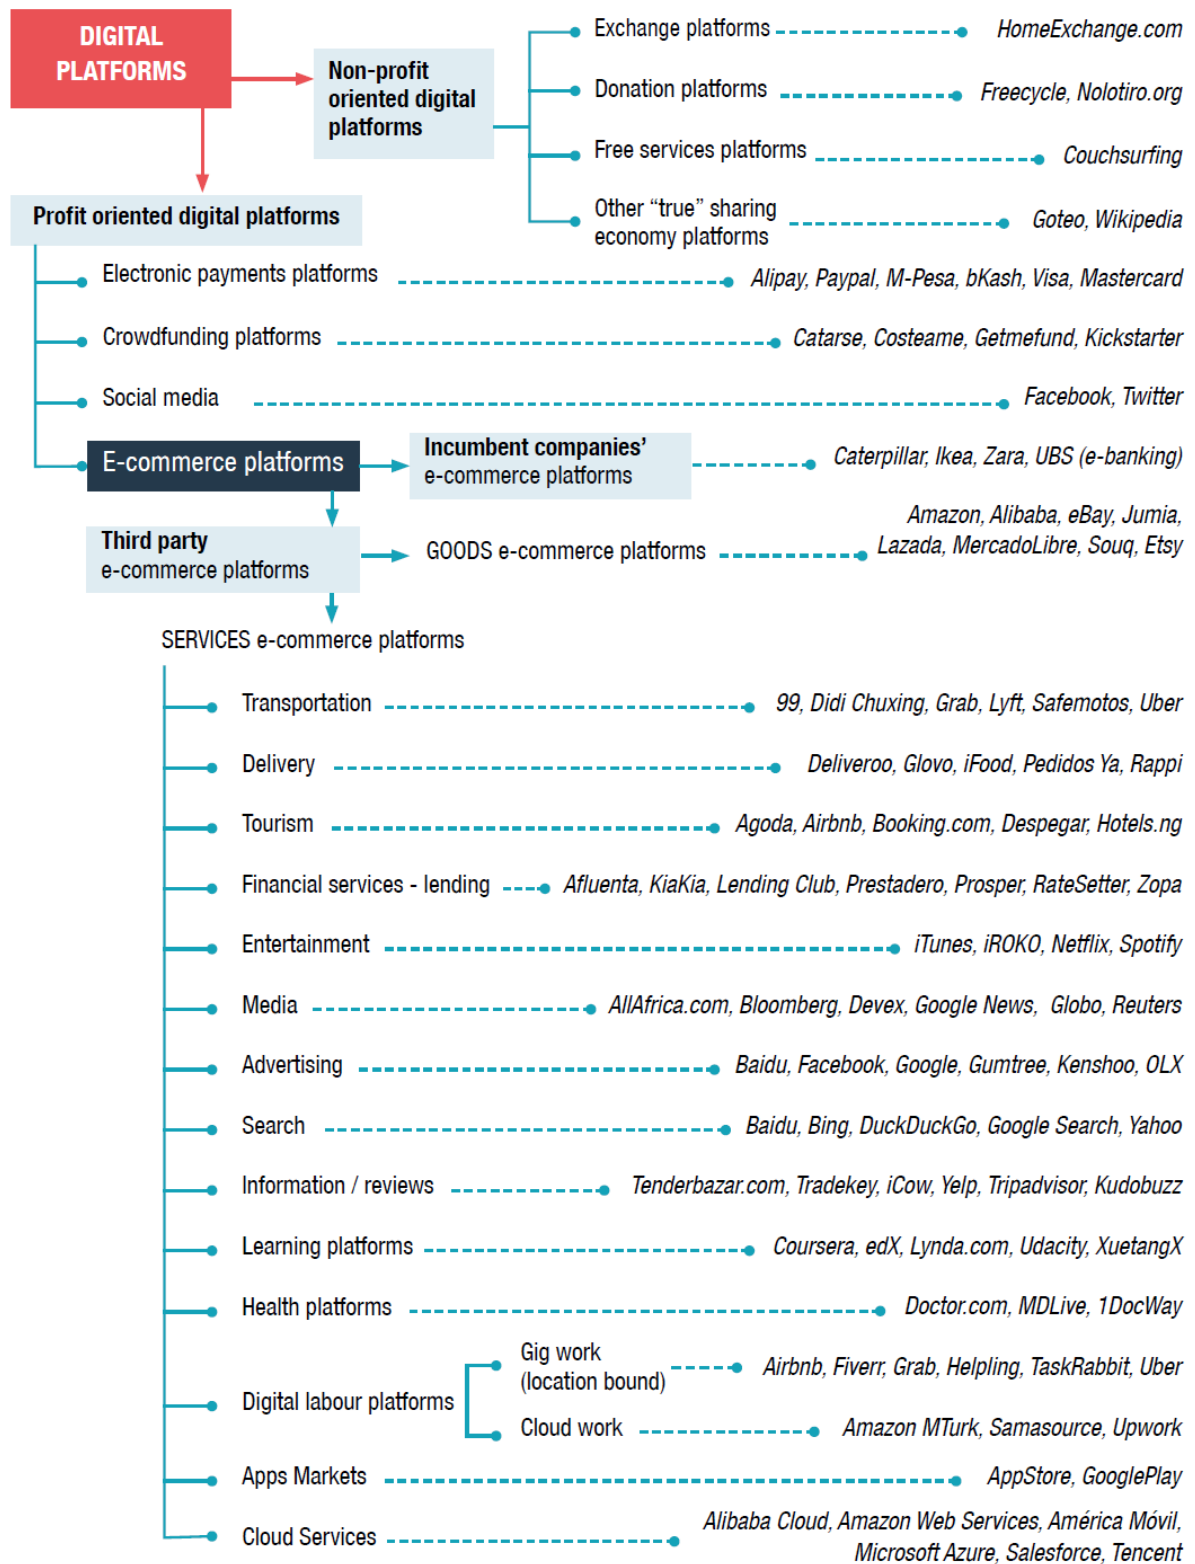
DIGITAL PLATFORMS

Non-profit oriented digital platforms

Exchange platforms HomeExchange.com

Donation platforms Freecycle, Nolotiro.org

Free services platforms Couchsurfing

Other “true” sharing economy platforms Goteo, Wikipedia

Profit oriented digital platforms

Electronic payments platforms Alipay, Paypal, M-Pesa, bKash, Visa, Mastercard

Crowdfunding platforms Catarse, Costeame, Getmefund, Kickstarter

Social media Facebook, Twitter

E-commerce platforms

Incumbent companies’ e-commerce platforms Caterpillar, Ikea, Zara, UBS (e-banking)

Third party e-commerce platforms

GOODS e-commerce platforms Amazon, Alibaba, eBay, Jumia, Lazada, MercadoLibre, Souq, Etsy

SERVICES e-commerce platforms

Transportation 99, Didi Chuxing, Grab, Lyft, Safemotos, Uber

Delivery Deliveroo, Glovo, iFood, Pedidos Ya, Rappi

Tourism Agoda, Airbnb, Booking.com, Despegar, Hotels.ng

Financial services - lending Afluenta, KiaKia, Lending Club, Prestadero, Prosper, RateSetter, Zopa

Entertainment iTunes, iROKO, Netflix, Spotify

Media AllAfrica.com, Bloomberg, Devex, Google News, Globo, Reuters

Advertising Baidu, Facebook, Google, Gumtree, Kenshoo, OLX

Search Baidu, Bing, DuckDuckGo, Google Search, Yahoo

Information / reviews Tenderbazar.com, Tradekey, iCow, Yelp, Tripadvisor, Kudobuzz

Learning platforms Coursera, edX, Lynda.com, Udacity, XuetangX

Health platforms Doctor.com, MDLive, 1DocWay

Digital labour platforms

Gig work (location bound) Airbnb, Fiverr, Grab, Helpling, TaskRabbit, Uber

Cloud work Amazon MTurk, Samasource, Upwork

Apps Markets AppStore, GooglePlay

Cloud Services Alibaba Cloud, Amazon Web Services, América Móvil, Microsoft Azure, Salesforce, Tencent